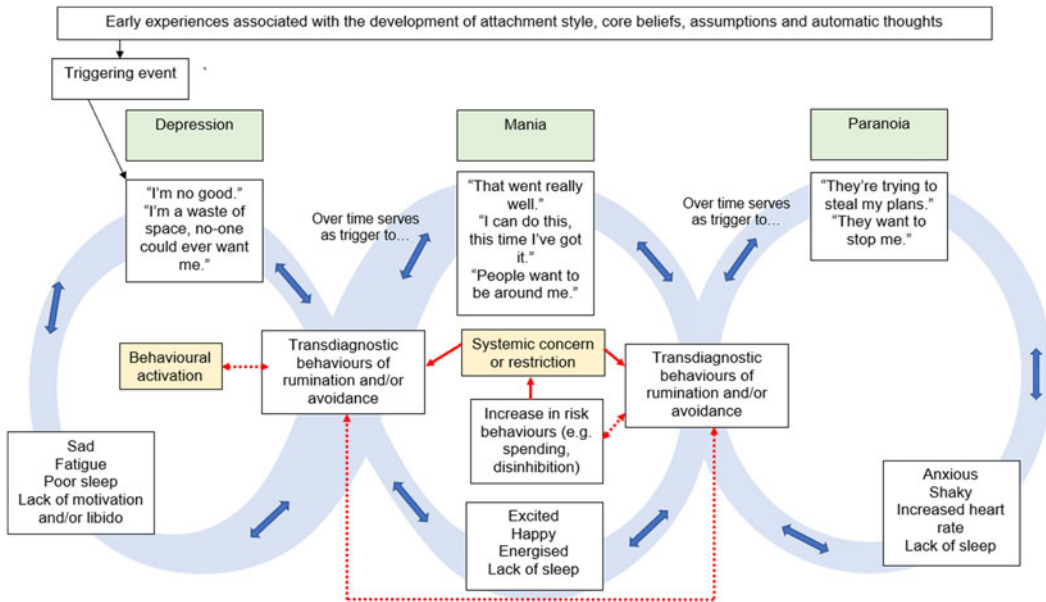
Early experiences associated with the development of attachment style, core beliefs, assumptions and automatic thoughts

Triggering event

Depression

Mania

Paranoia

"I'm no good."
"I'm a waste of space, no-one could ever want me."

Over time serves as trigger to…

"That went really well."
"I can do this, this time I've got it."
"People want to be around me."

Over time serves as trigger to…

"They're trying to steal my plans."
"They want to stop me."

Behavioural activation

Transdiagnostic behaviours of rumination and/or avoidance

Systemic concern or restriction

Transdiagnostic behaviours of rumination and/or avoidance

Increase in risk behaviours (e.g. spending, disinhibition)

Sad
Fatigue
Poor sleep
Lack of motivation and/or libido

Excited
Happy
Energised
Lack of sleep

Anxious
Shaky
Increased heart rate
Lack of sleep